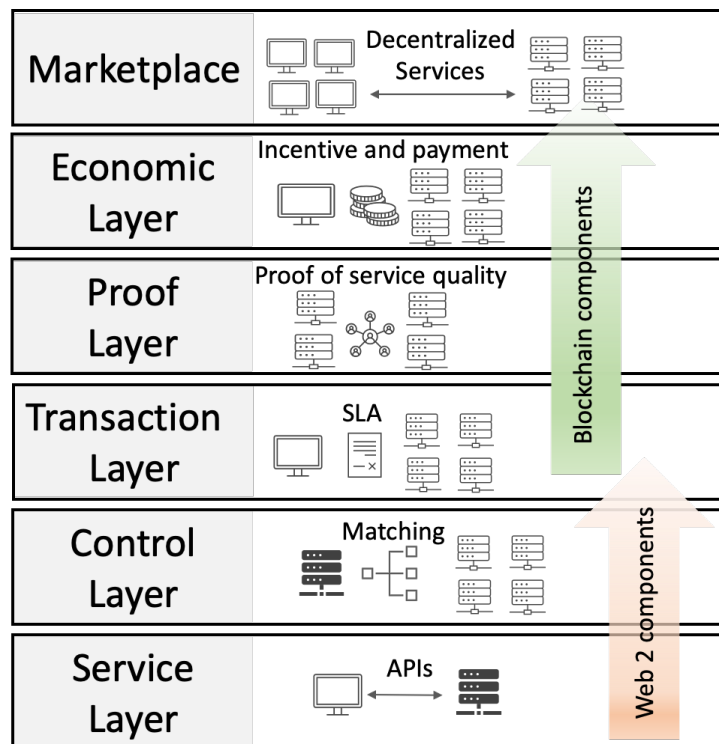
Marketplace

Decentralized Services

Economic Layer

Incentive and payment

Proof Layer

Proof of service quality

Transaction Layer

SLA

Control Layer

Matching

Service Layer

APIs

Blockchain components

Web 2 components